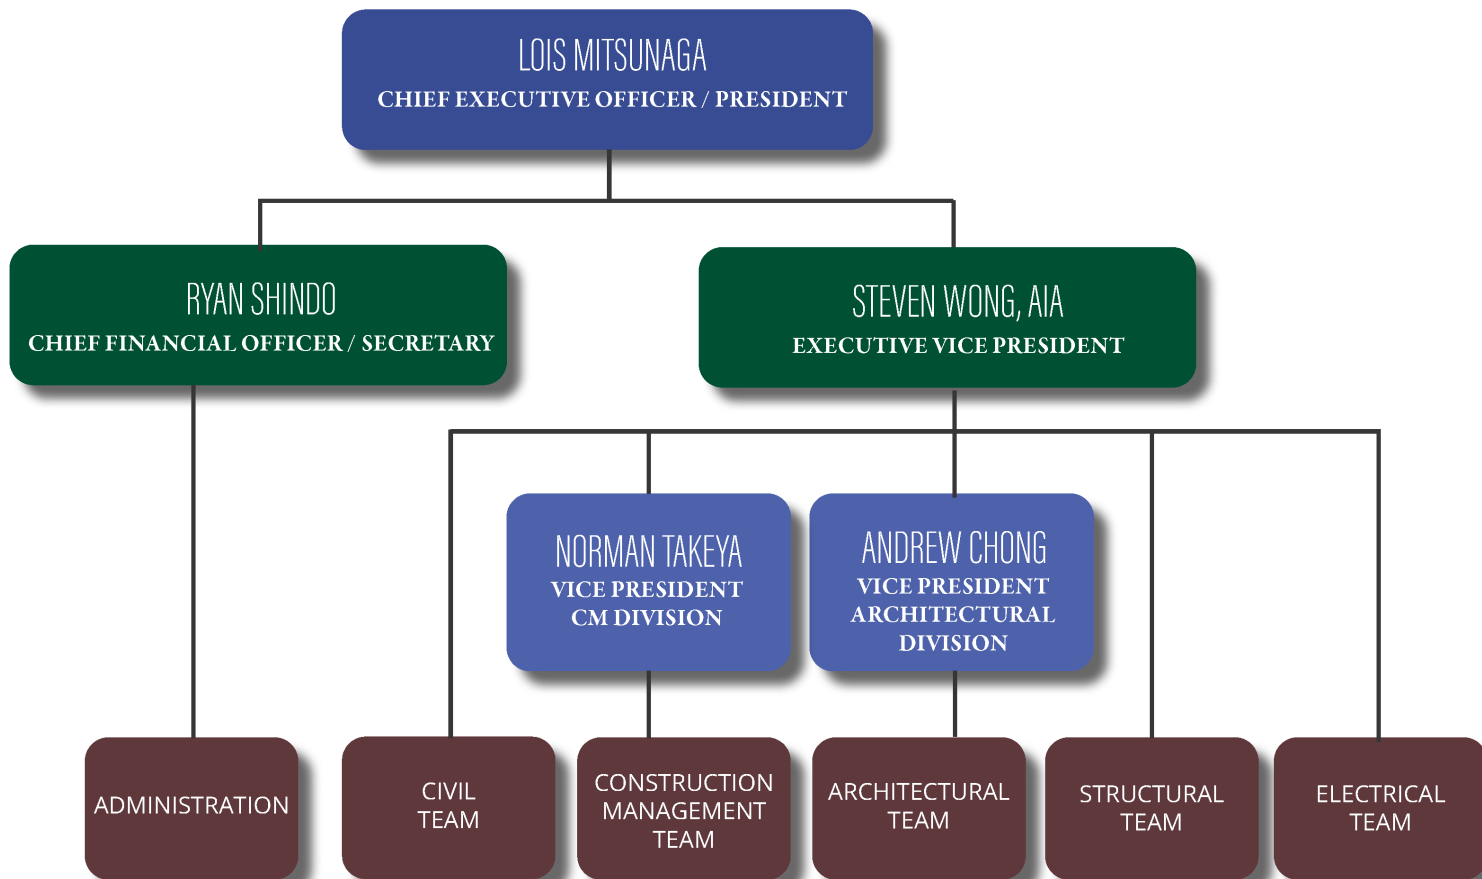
LOIS MITSUNAGA
CHIEF EXECUTIVE OFFICER / PRESIDENT

RYAN SHINDO
CHIEF FINANCIAL OFFICER / SECRETARY

STEVEN WONG, AIA
EXECUTIVE VICE PRESIDENT

NORMAN TAKEYA
VICE PRESIDENT
CM DIVISION

ANDREW CHONG
VICE PRESIDENT
ARCHITECTURAL DIVISION

ADMINISTRATION

CIVIL TEAM

CONSTRUCTION MANAGEMENT TEAM

ARCHITECTURAL TEAM

STRUCTURAL TEAM

ELECTRICAL TEAM